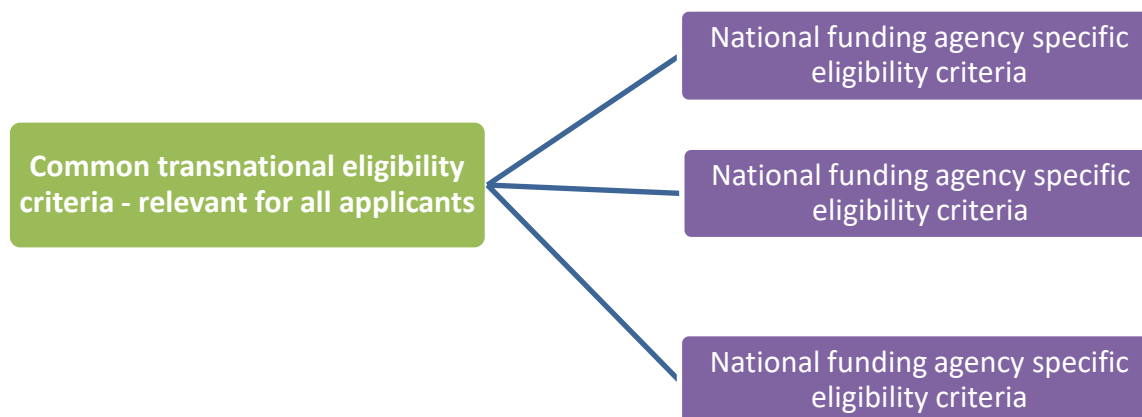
Common transnational eligibility criteria - relevant for all applicants

National funding agency specific eligibility criteria

National funding agency specific eligibility criteria

National funding agency specific eligibility criteria